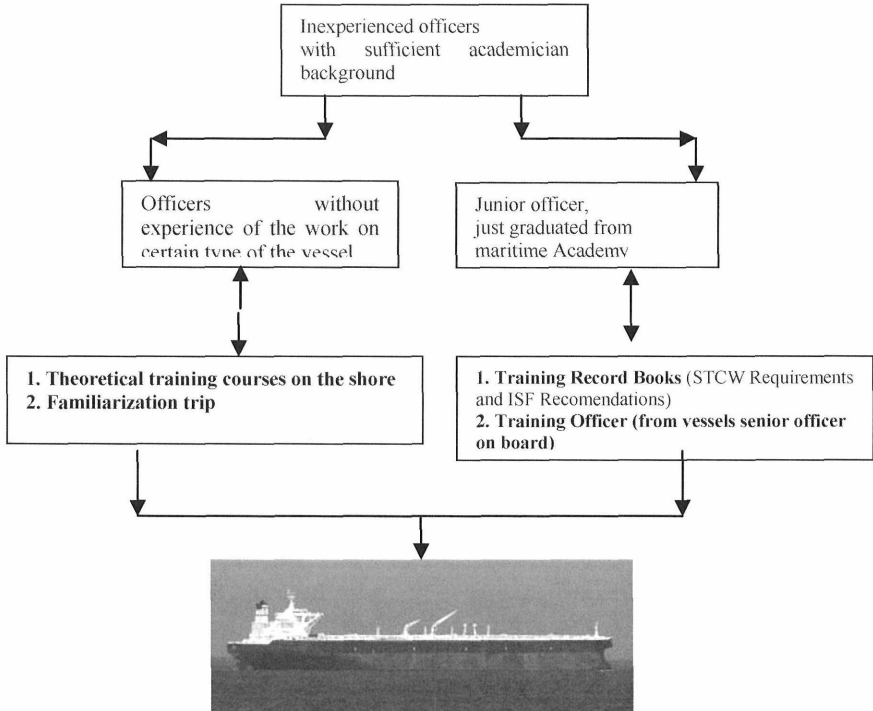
Inexperienced officers with sufficient academician background

Officers without experience of the work on certain type of the vessel

Junior officer, just graduated from maritime Academy

1. Theoretical training courses on the shore
2. Familiarization trip

1. Training Record Books (STCW Requirements and ISF Recomendations)
2. Training Officer (from vessels senior officer on board)